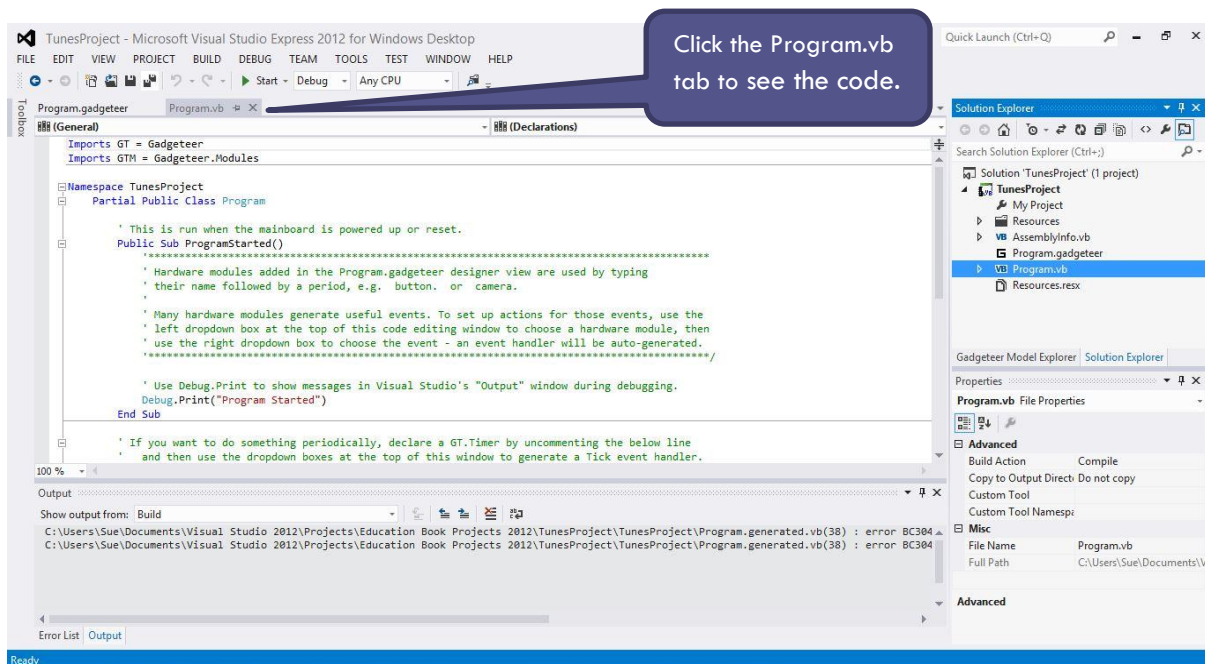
TunesProject - Microsoft Visual Studio Express 2012 for Windows Desktop

FILE EDIT VIEW PROJECT BUILD DEBUG TEAM TOOLS TEST WINDOW HELP

Start Debug Any CPU

Click the Program.vb tab to see the code.

Quick Launch (Ctrl+Q)

Toolbox

Program.gadgeteer Program.vb

(General) (Declarations)

Imports GT = Gadgeteer
Imports GTM = Gadgeteer.Modules

Namespace TunesProject
Partial Public Class Program

' This is run when the mainboard is powered up or reset.
Public Sub ProgramStarted()
'*******************************************************************************************
' Hardware modules added in the Program.gadgeteer designer view are used by typing
' their name followed by a period, e.g. button. or camera.
'
' Many hardware modules generate useful events. To set up actions for those events, use the
' left dropdown box at the top of this code editing window to choose a hardware module, then
' use the right dropdown box to choose the event - an event handler will be auto-generated.
'*******************************************************************************************/

' Use Debug.Print to show messages in Visual Studio's "Output" window during debugging.
Debug.Print("Program Started")
End Sub

' If you want to do something periodically, declare a GT.Timer by uncommenting the below line
' and then use the dropdown boxes at the top of this window to generate a Tick event handler.

100 %

Output

Show output from: Build

C:\Users\Sue\Documents\Visual Studio 2012\Projects\Education Book Projects 2012\TunesProject\TunesProject\Program.generated.vb(38) : error BC304
C:\Users\Sue\Documents\Visual Studio 2012\Projects\Education Book Projects 2012\TunesProject\TunesProject\Program.generated.vb(38) : error BC304

Error List Output

Solution Explorer

Search Solution Explorer (Ctrl+;)

Solution 'TunesProject' (1 project)
TunesProject
My Project
Resources
AssemblyInfo.vb
Program.gadgeteer
Program.vb
Resources.resx

Gadgeteer Model Explorer Solution Explorer

Properties

Program.vb File Properties

| Advanced | |
|---|---|
| Build Action | Compile |
| Copy to Output Directo | Do not copy |
| Custom Tool | |
| Custom Tool Namespa | |
| Misc | |
| File Name | Program.vb |
| Full Path | C:\Users\Sue\Documents\V |

Advanced

Ready